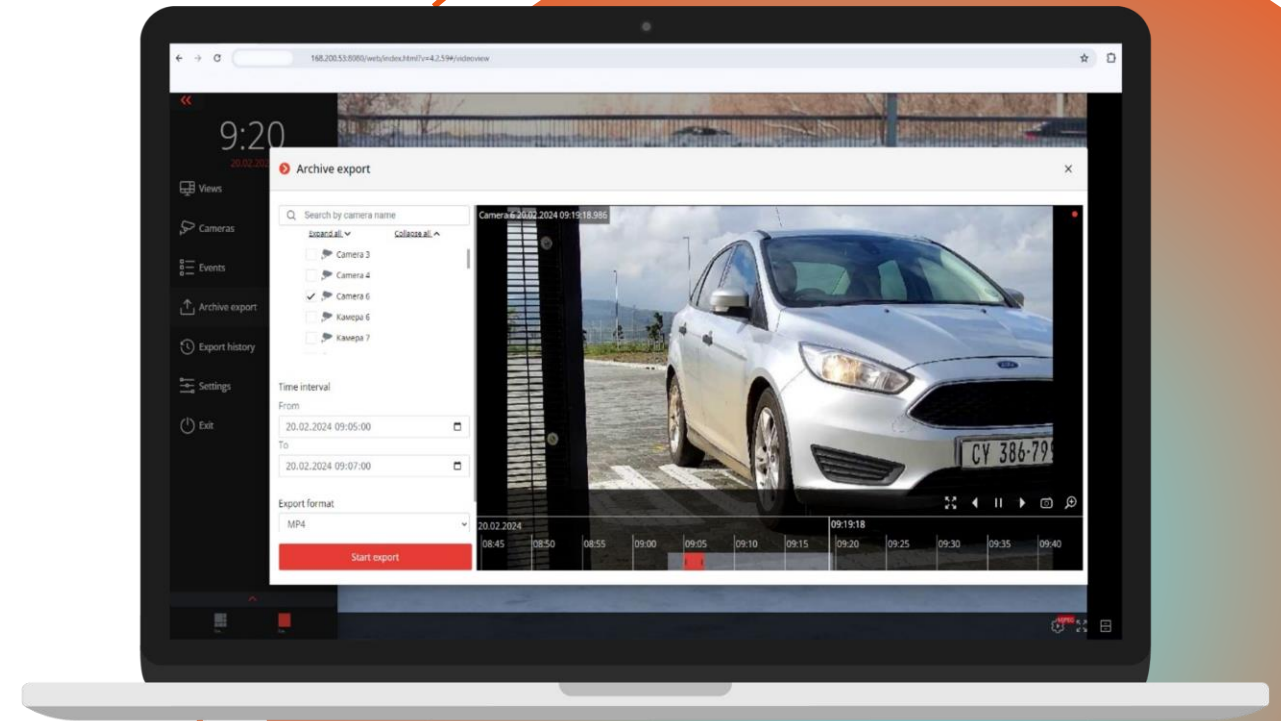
168.200.53:8080/web/index.html?v=4.2.59#/videoview

9:20
20.02.2024

Views
Cameras
Events
Archive export
Export history
Settings
Exit

Archive export

Search by camera name
Expand all
Collapse all
Camera 3
Camera 4
Camera 6
Камера 6
Камера 7

Time interval
From
20.02.2024 09:05:00
To
20.02.2024 09:07:00

Export format
MP4

Start export

Camera 6 20.02.2024 09:19:18.986

CY 386-79

20.02.2024
09:19:18
08:45 08:50 08:55 09:00 09:05 09:10 09:15 09:20 09:25 09:30 09:35 09:40